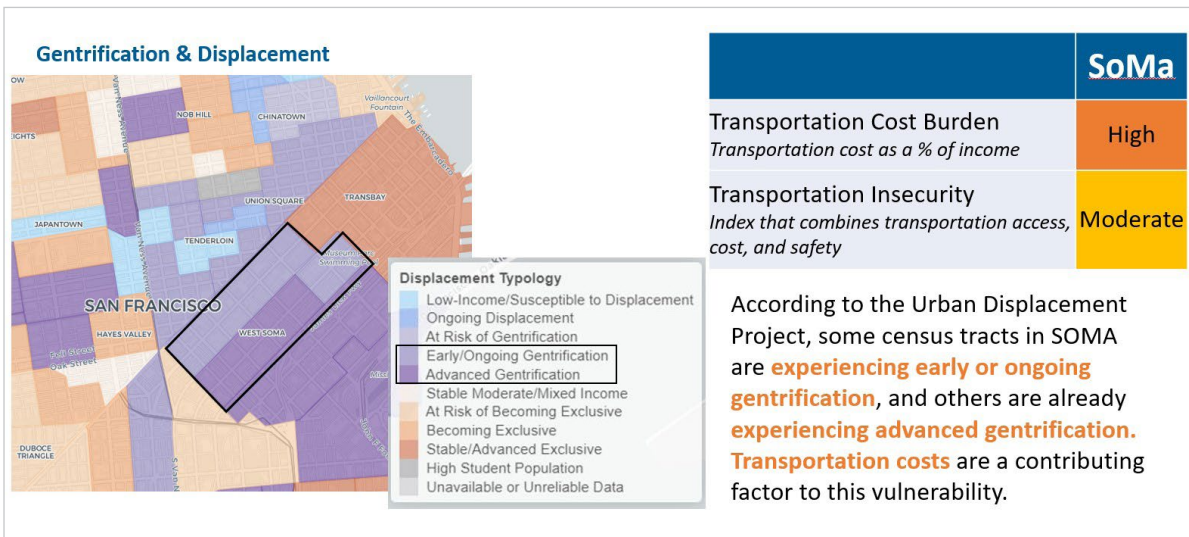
Gentrification & Displacement

NOB HILL
CHINATOWN
Vaillancourt Fountain
The Embarcadero
IGHTS
UNION SQUARE
TRANSBAY
JAPANTOWN
TENDERLOIN
SAN FRANCISCO
HAYES VALLEY
WEST SOMA
Fell Street
Oak Street
DUBOCE TRIANGLE

Displacement Typology
Low-Income/Susceptible to Displacement
Ongoing Displacement
At Risk of Gentrification
Early/Ongoing Gentrification
Advanced Gentrification
Stable Moderate/Mixed Income
At Risk of Becoming Exclusive
Becoming Exclusive
Stable/Advanced Exclusive
High Student Population
Unavailable or Unreliable Data

| | SoMa |
|---|---|
| Transportation Cost Burden *Transportation cost as a % of income* | High |
| Transportation Insecurity *Index that combines transportation access, cost, and safety* | Moderate |

According to the Urban Displacement Project, some census tracts in SOMA are experiencing early or ongoing gentrification, and others are already experiencing advanced gentrification. Transportation costs are a contributing factor to this vulnerability.